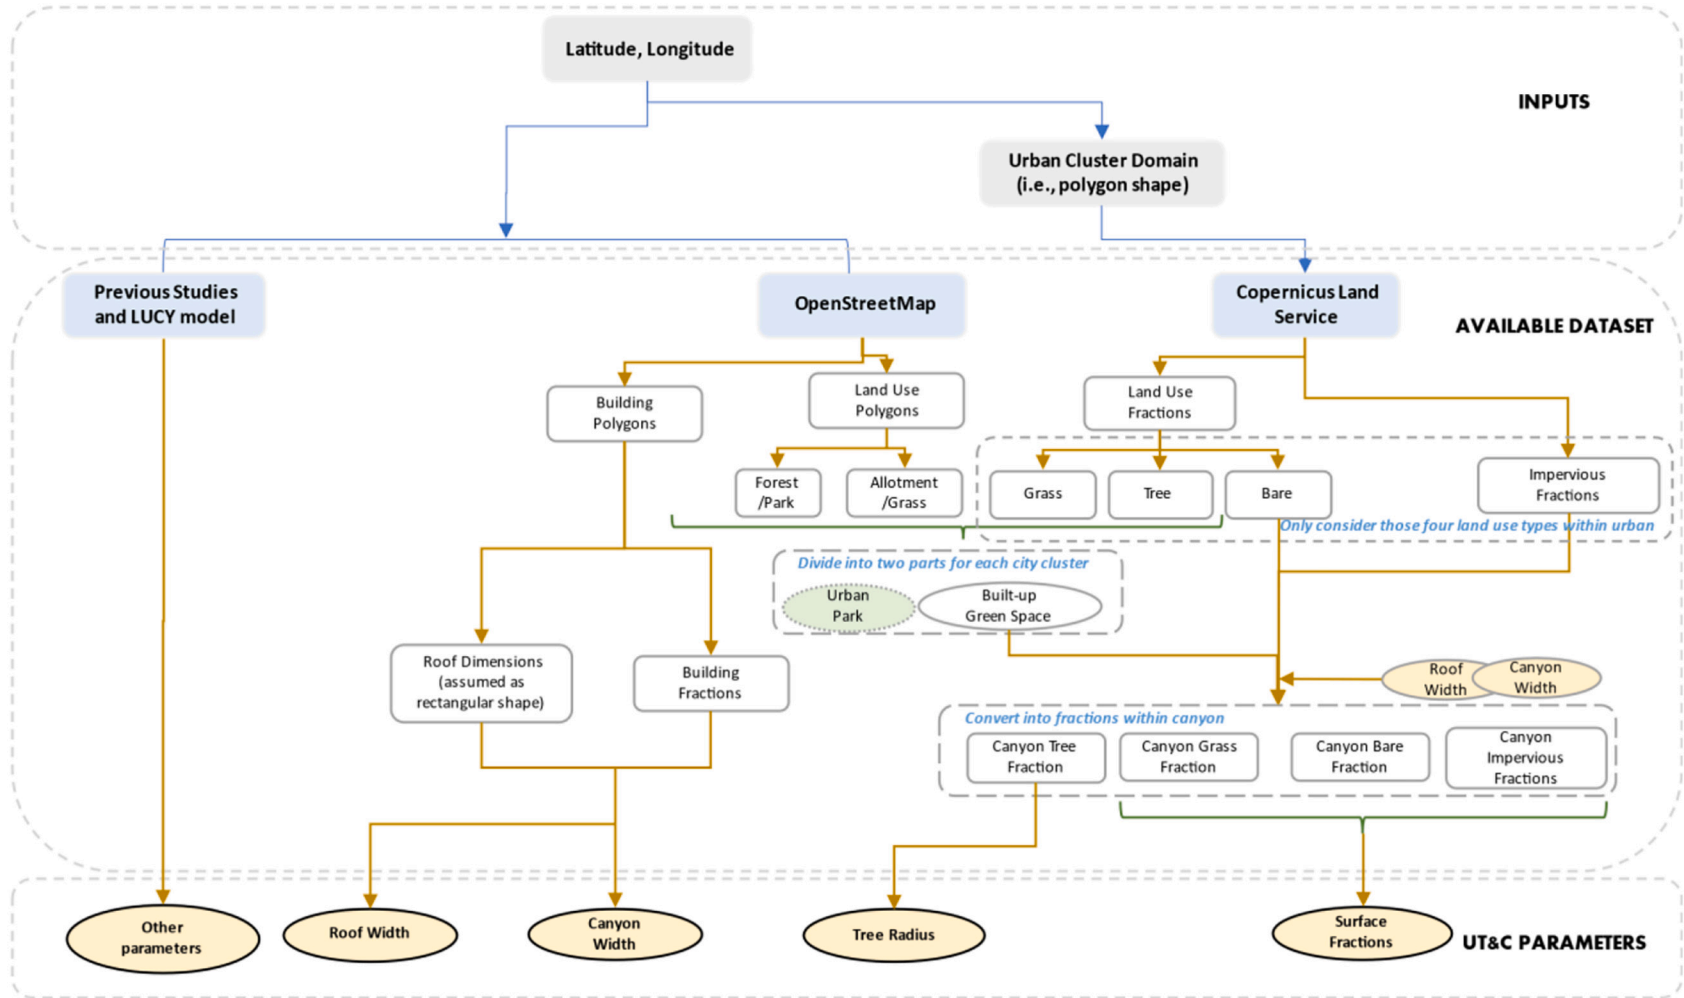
Latitude, Longitude

INPUTS

Urban Cluster Domain (i.e., polygon shape)

Previous Studies and LUCY model

OpenStreetMap

Copernicus Land Service

AVAILABLE DATASET

Building Polygons

Land Use Polygons

Land Use Fractions

Forest /Park

Allotment /Grass

Grass

Tree

Bare

Impervious Fractions

Only consider those four land use types within urban

Divide into two parts for each city cluster

Urban Park

Built-up Green Space

Roof Dimensions (assumed as rectangular shape)

Building Fractions

Roof Width

Canyon Width

Convert into fractions within canyon

Canyon Tree Fraction

Canyon Grass Fraction

Canyon Bare Fraction

Canyon Impervious Fractions

Other parameters

Roof Width

Canyon Width

Tree Radius

Surface Fractions

UT&C PARAMETERS